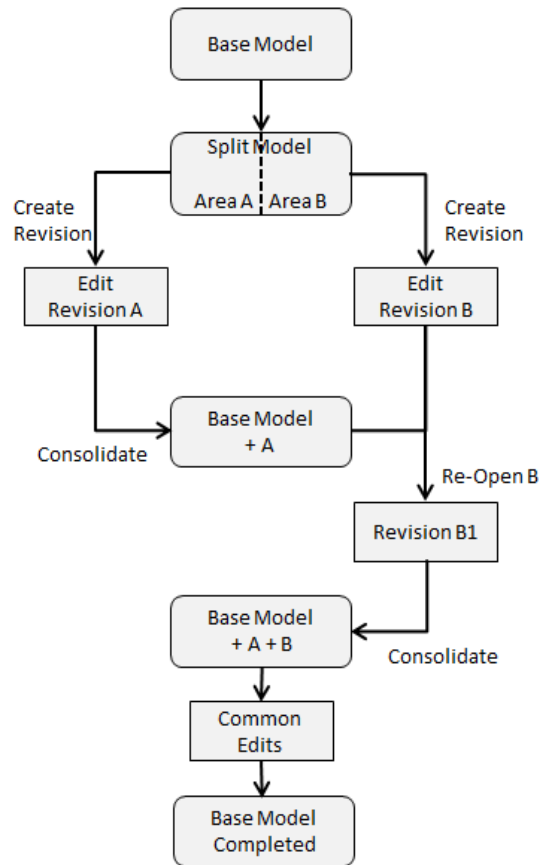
Base Model

Split Model

Area A

Area B

Create Revision

Create Revision

Edit Revision A

Edit Revision B

Base Model + A

Consolidate

Re-Open B

Revision B1

Base Model + A + B

Consolidate

Common Edits

Base Model Completed